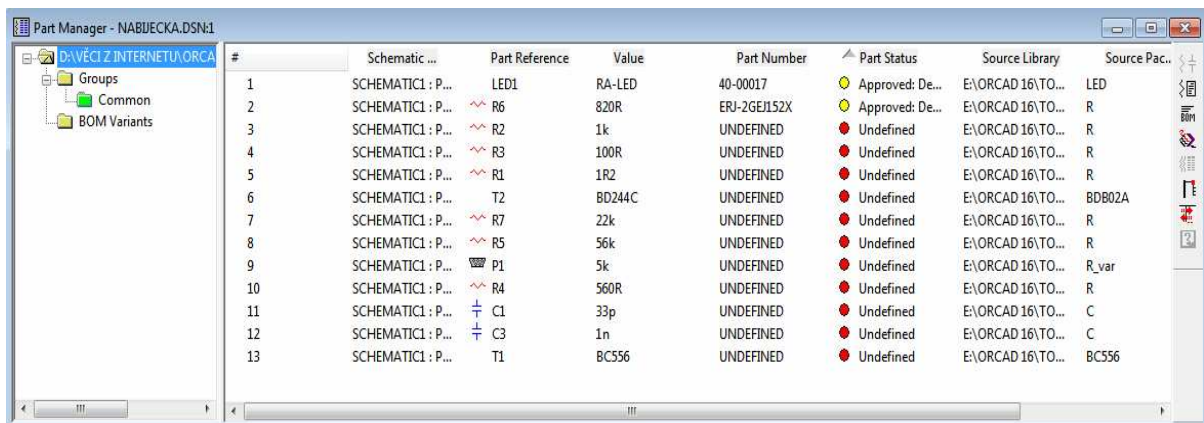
Part Manager - NABIJECKA.DSN:1

D:\VĚCI Z INTERNETU\ORCA
Groups
Common
BOM Variants

| # | Schematic ... | Part Reference | Value | Part Number | Part Status | Source Library | Source Pac... |
|---|---|---|---|---|---|---|---|
| 1 | SCHEMATIC1 : P... | LED1 | RA-LED | 40-00017 | Approved: De... | E:\ORCAD 16\TO... | LED |
| 2 | SCHEMATIC1 : P... | R6 | 820R | ERJ-2GEJ152X | Approved: De... | E:\ORCAD 16\TO... | R |
| 3 | SCHEMATIC1 : P... | R2 | 1k | UNDEFINED | Undefined | E:\ORCAD 16\TO... | R |
| 4 | SCHEMATIC1 : P... | R3 | 100R | UNDEFINED | Undefined | E:\ORCAD 16\TO... | R |
| 5 | SCHEMATIC1 : P... | R1 | 1R2 | UNDEFINED | Undefined | E:\ORCAD 16\TO... | R |
| 6 | SCHEMATIC1 : P... | T2 | BD244C | UNDEFINED | Undefined | E:\ORCAD 16\TO... | BDB02A |
| 7 | SCHEMATIC1 : P... | R7 | 22k | UNDEFINED | Undefined | E:\ORCAD 16\TO... | R |
| 8 | SCHEMATIC1 : P... | R5 | 56k | UNDEFINED | Undefined | E:\ORCAD 16\TO... | R |
| 9 | SCHEMATIC1 : P... | P1 | 5k | UNDEFINED | Undefined | E:\ORCAD 16\TO... | R_var |
| 10 | SCHEMATIC1 : P... | R4 | 560R | UNDEFINED | Undefined | E:\ORCAD 16\TO... | R |
| 11 | SCHEMATIC1 : P... | C1 | 33p | UNDEFINED | Undefined | E:\ORCAD 16\TO... | C |
| 12 | SCHEMATIC1 : P... | C3 | 1n | UNDEFINED | Undefined | E:\ORCAD 16\TO... | C |
| 13 | SCHEMATIC1 : P... | T1 | BC556 | UNDEFINED | Undefined | E:\ORCAD 16\TO... | BC556 |

BOM